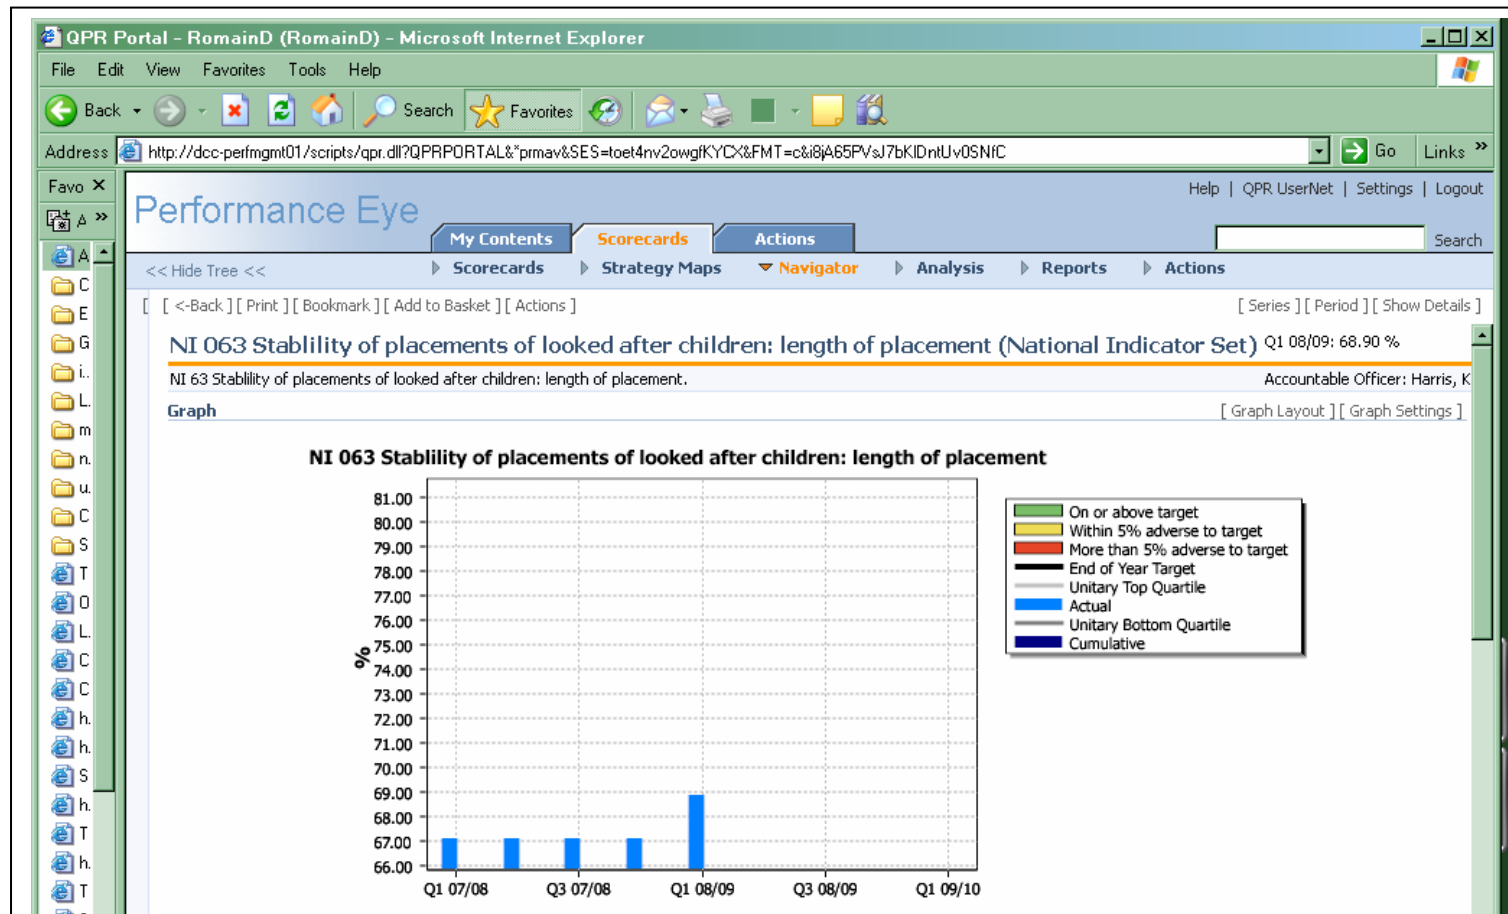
QPR Portal - RomainD (RomainD) - Microsoft Internet Explorer

File Edit View Favorites Tools Help

Back Search Favorites

Address http://dcc-perfmgmt01/scripts/qpr.dll?QPRPORTAL&*prnav&SES=toet4nv2owgfKYCX&FMT=c&i8jA65PVsJ7bKIDntUv0SNfC Go Links »

Favo ×

A
C
E
G
i.
L.
m
n.
u.
C
S
T
O
L.
C
C
h.
h.
S
h.
T
h.
T

Performance Eye

Help | QPR UserNet | Settings | Logout

My Contents Scorecards Actions

Search

<< Hide Tree << Scorecards Strategy Maps Navigator Analysis Reports Actions

[ [ <-Back ] [ Print ] [ Bookmark ] [ Add to Basket ] [ Actions ] [ Series ] [ Period ] [ Show Details ]

NI 063 Stablility of placements of looked after children: length of placement (National Indicator Set) Q1 08/09: 68.90 %

NI 63 Stablility of placements of looked after children: length of placement. Accountable Officer: Harris, K

Graph [ Graph Layout ] [ Graph Settings ]

NI 063 Stablility of placements of looked after children: length of placement

%

81.00
80.00
79.00
78.00
77.00
76.00
75.00
74.00
73.00
72.00
71.00
70.00
69.00
68.00
67.00
66.00

Q1 07/08 Q3 07/08 Q1 08/09 Q3 08/09 Q1 09/10

On or above target
Within 5% adverse to target
More than 5% adverse to target
End of Year Target
Unitary Top Quartile
Actual
Unitary Bottom Quartile
Cumulative